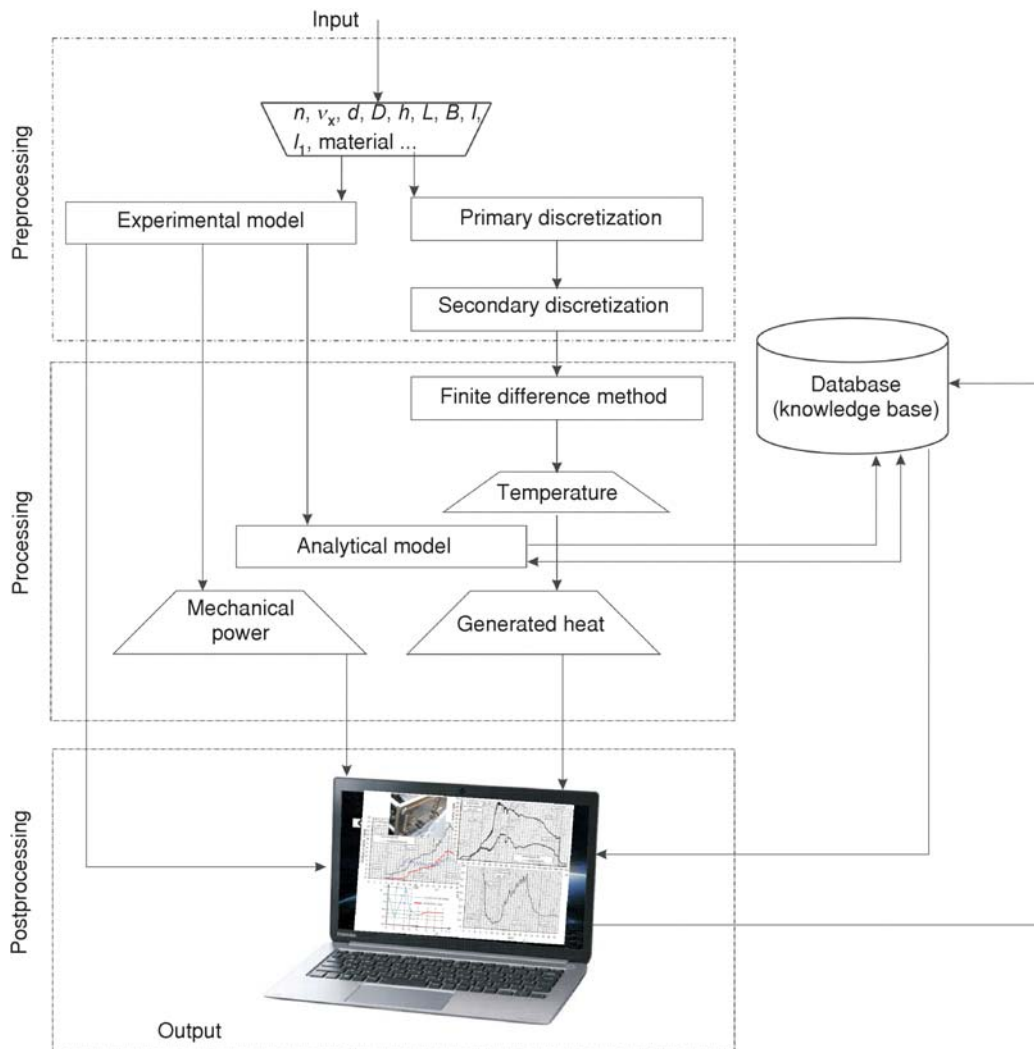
Input

Preprocessing

$n$, $v_x$, $d$, $D$, $h$, $L$, $B$, $l$, $l_1$, material ...

Experimental model

Primary discretization

Secondary discretization

Database (knowledge base)

Processing

Finite difference method

Temperature

Analytical model

Mechanical power

Generated heat

Postprocessing

Output